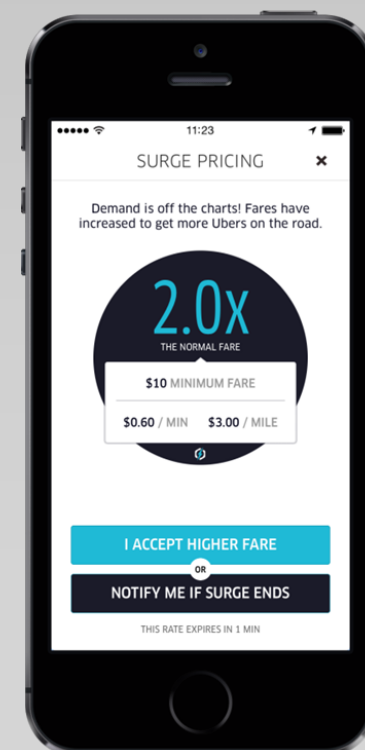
11:23

SURGE PRICING ×

Demand is off the charts! Fares have increased to get more Ubers on the road.

2.0X

THE NORMAL FARE

$10 MINIMUM FARE

$0.60 / MIN $3.00 / MILE

I ACCEPT HIGHER FARE

OR

NOTIFY ME IF SURGE ENDS

THIS RATE EXPIRES IN 1 MIN